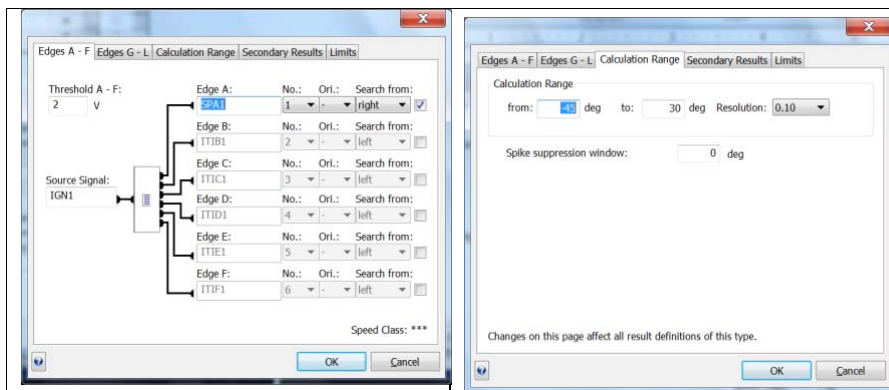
Edges A - F | Edges G - L | Calculation Range | Secondary Results | Limits

Threshold A - F:
2 V

Source Signal:
IGN1

Edge A: No.: Ori.: Search from:
SPA1 1 - right

Edge B: No.: Ori.: Search from:
ITIB1 2 - left

Edge C: No.: Ori.: Search from:
ITIC1 3 - left

Edge D: No.: Ori.: Search from:
ITID1 4 - left

Edge E: No.: Ori.: Search from:
ITIE1 5 - left

Edge F: No.: Ori.: Search from:
ITIF1 6 - left

Speed Class: ***

OK Cancel

Edges A - F | Edges G - L | Calculation Range | Secondary Results | Limits

Calculation Range

from: -45 deg to: 30 deg Resolution: 0.10

Spike suppression window: 0 deg

Changes on this page affect all result definitions of this type.

OK Cancel